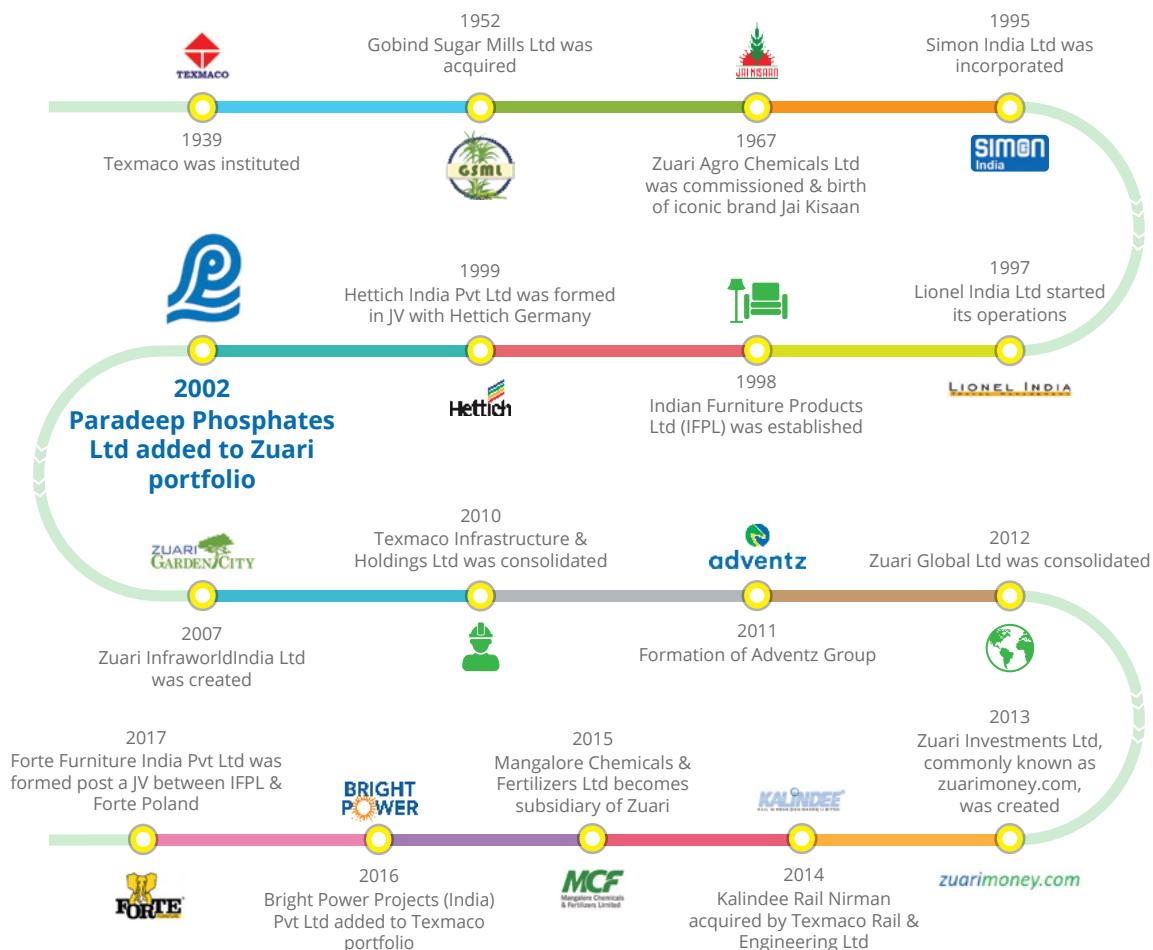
TEXMACO

1952
Gobind Sugar Mills Ltd was acquired

JAI KISAAN

1995
Simon India Ltd was incorporated

1939
Texmaco was instituted

GSML

1967
Zuari Agro Chemicals Ltd was commissioned & birth of iconic brand Jai Kisaan

SIMON India

1999
Hettich India Pvt Ltd was formed in JV with Hettich Germany

1997
Lionel India Ltd started its operations

2002
Paradeep Phosphates Ltd added to Zuari portfolio

Hettich

1998
Indian Furniture Products Ltd (IFPL) was established

LIONEL INDIA

ZUARI GARDEN CITY

2010
Texmaco Infrastructure & Holdings Ltd was consolidated

adventz

2012
Zuari Global Ltd was consolidated

2007
Zuari InfraworldIndia Ltd was created

2011
Formation of Adventz Group

2013
Zuari Investments Ltd, commonly known as zuarimoney.com, was created

2017
Forte Furniture India Pvt Ltd was formed post a JV between IFPL & Forte Poland

BRIGHT POWER

2015
Mangalore Chemicals & Fertilizers Ltd becomes subsidiary of Zuari

KALINDEE

FORTE

2016
Bright Power Projects (India) Pvt Ltd added to Texmaco portfolio

MCF
Mangalore Chemicals & Fertilizers Limited

2014
Kalindee Rail Nirman acquired by Texmaco Rail & Engineering Ltd

zuarimoney.com